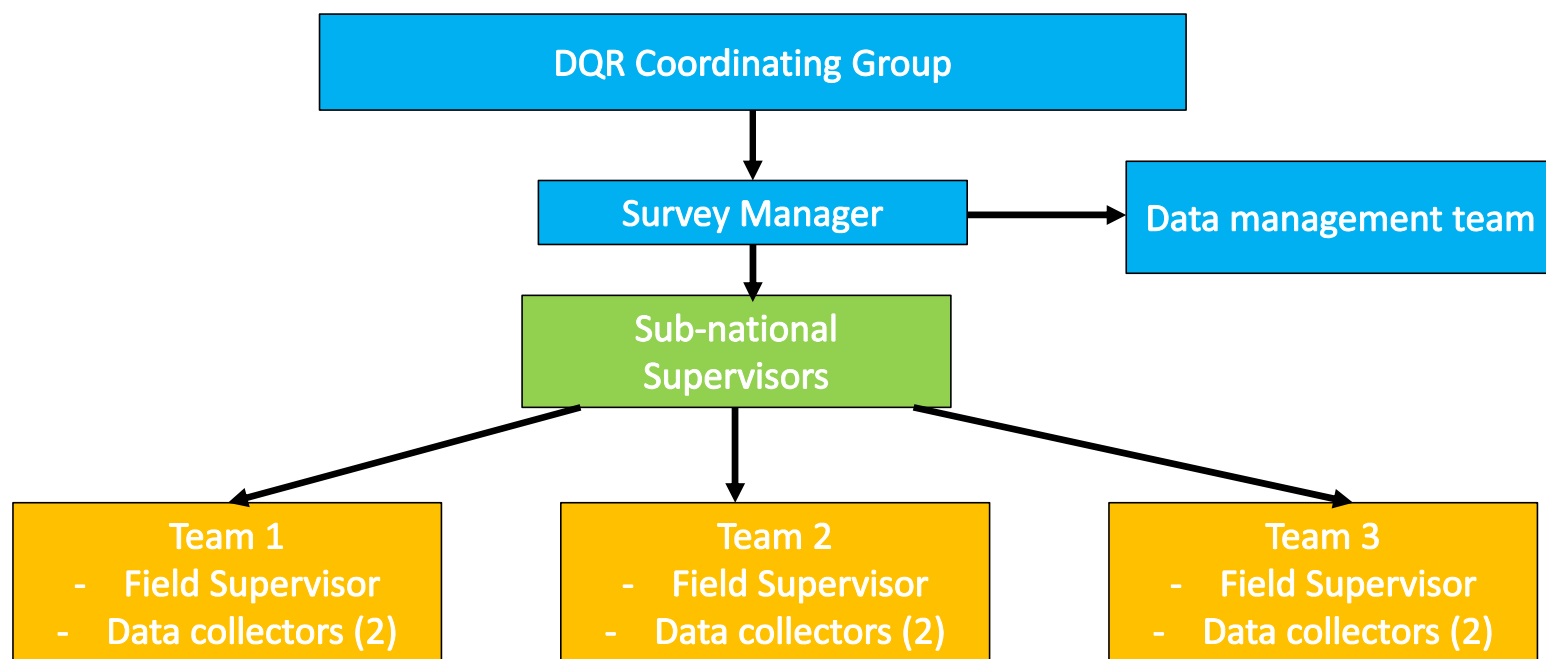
DQR Coordinating Group

Survey Manager

Data management team

Sub-national Supervisors

Team 1
- Field Supervisor
- Data collectors (2)

Team 2
- Field Supervisor
- Data collectors (2)

Team 3
- Field Supervisor
- Data collectors (2)